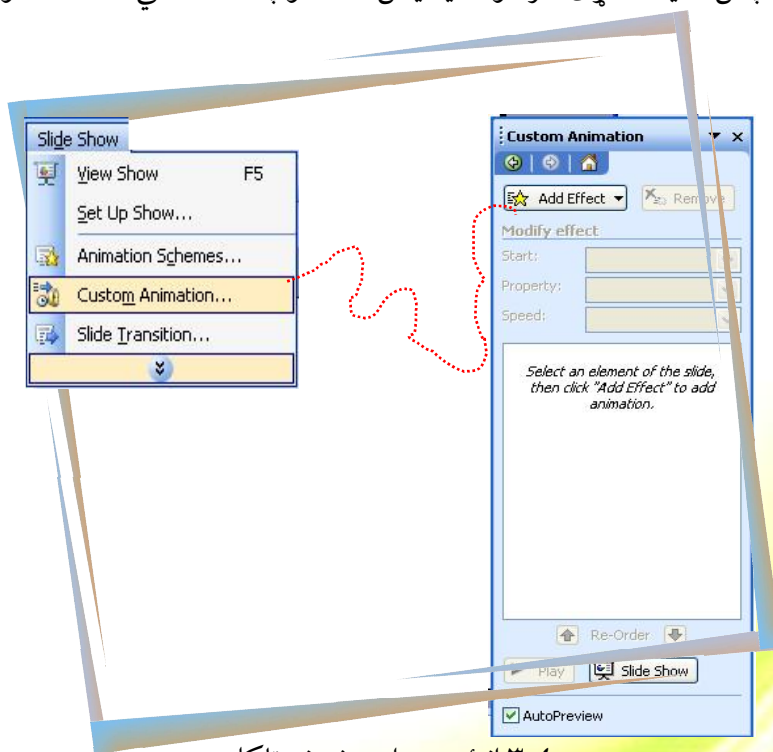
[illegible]

Slide Show
View Show F5
Set Up Show...
Animation Schemes...
Custom Animation...
Slide Transition...

Custom Animation
Add Effect
Remove
Modify effect
Start:
Property:
Speed:
Select an element of the slide, then click "Add Effect" to add animation.
Re-Order
Play
Slide Show
AutoPreview

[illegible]